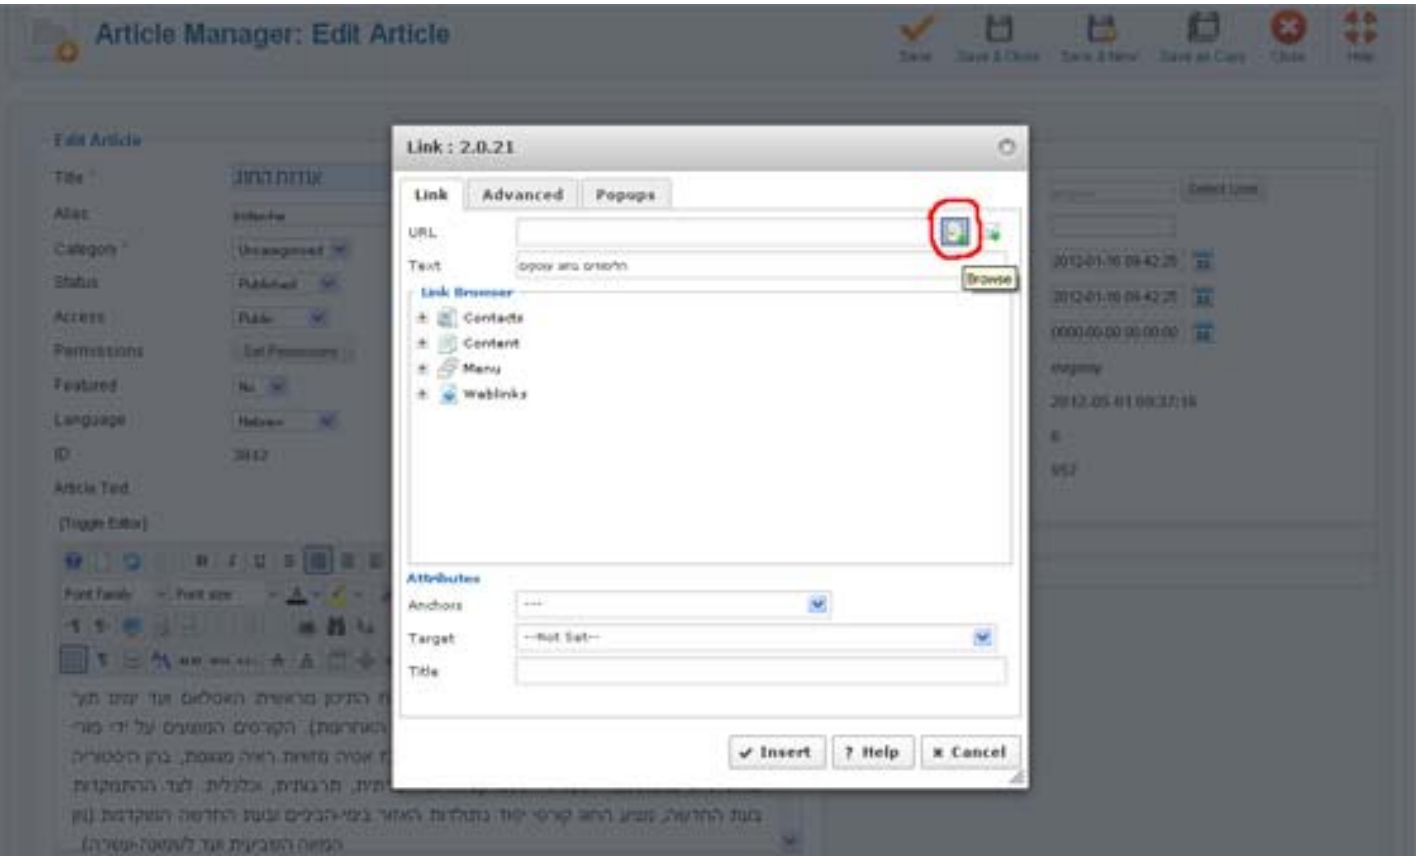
Article Manager: Edit Article

Save Save & Close Save & New Save as Copy Close Help

Edit Article

Title * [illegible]

Alias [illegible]

Category * Uncategorised

Status Published

Access Public

Permissions Set Permissions

Featured No

Language Hebrew

ID 3842

Article Text

[Toggle Editor]

Font Family Font size

Link : 2.0.21

Link Advanced Popups

URL

Text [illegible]

Browse

Link Browser

Contacts

Content

Menu

Weblinks

Attributes

Anchors ---

Target --Not Set--

Title

✔ Insert ? Help ✖ Cancel

Select User

2012-01-16 09:42:25

2012-01-16 09:42:25

0000-00-00 00:00:00

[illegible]

2012-05-01 08:37:16

6

957

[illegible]